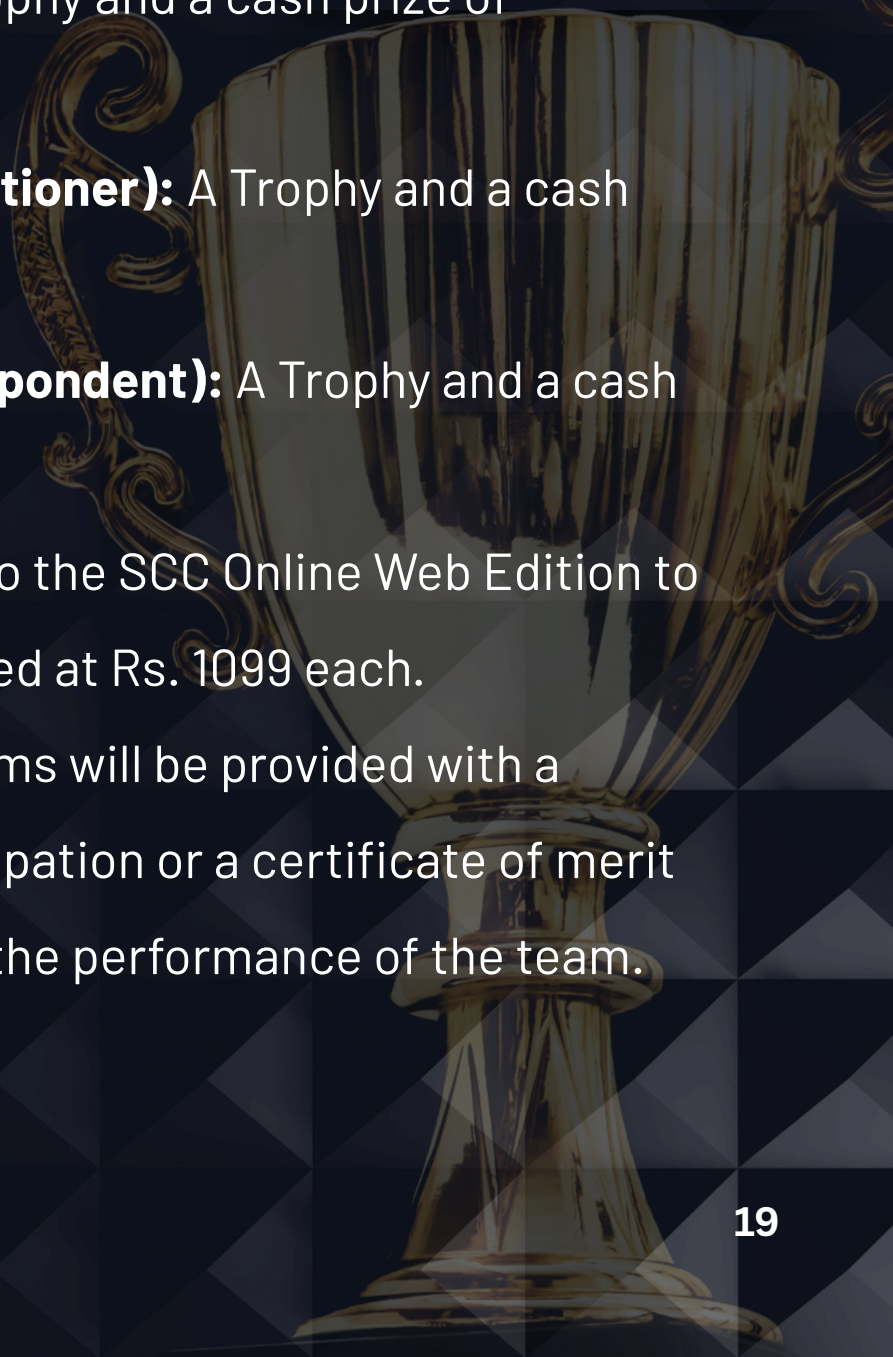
ophy and a cash prize of

tioner): A Trophy and a cash

pondent): A Trophy and a cash

o the SCC Online Web Edition to

ed at Rs. 1099 each.

ms will be provided with a

pation or a certificate of merit

the performance of the team.

19